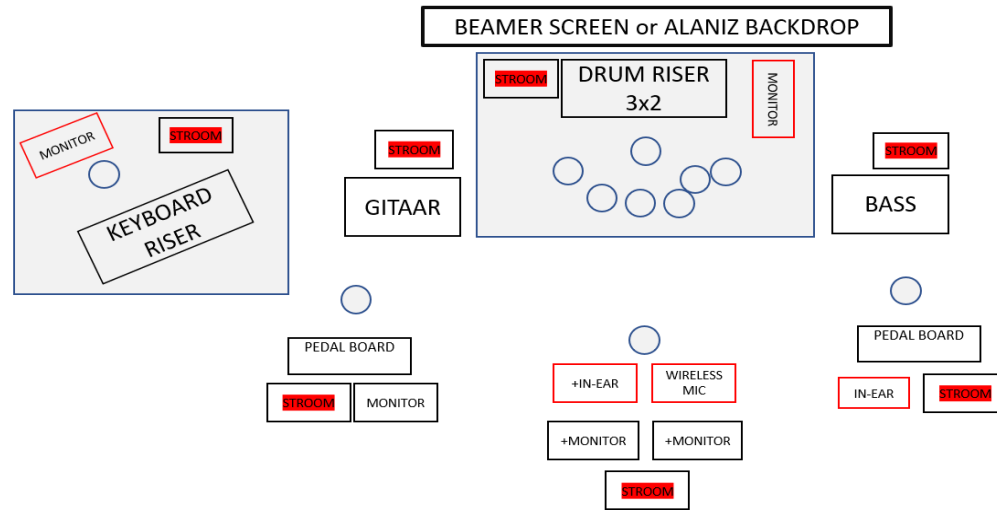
BEAMER SCREEN or ALANIZ BACKDROP

STROOM

DRUM RISER
3x2

MONITOR

MONITOR

STROOM

KEYBOARD RISER

STROOM

GITAAR

STROOM

BASS

PEDAL BOARD

STROOM

MONITOR

+IN-EAR

WIRELESS MIC

+MONITOR

+MONITOR

STROOM

PEDAL BOARD

IN-EAR

STROOM